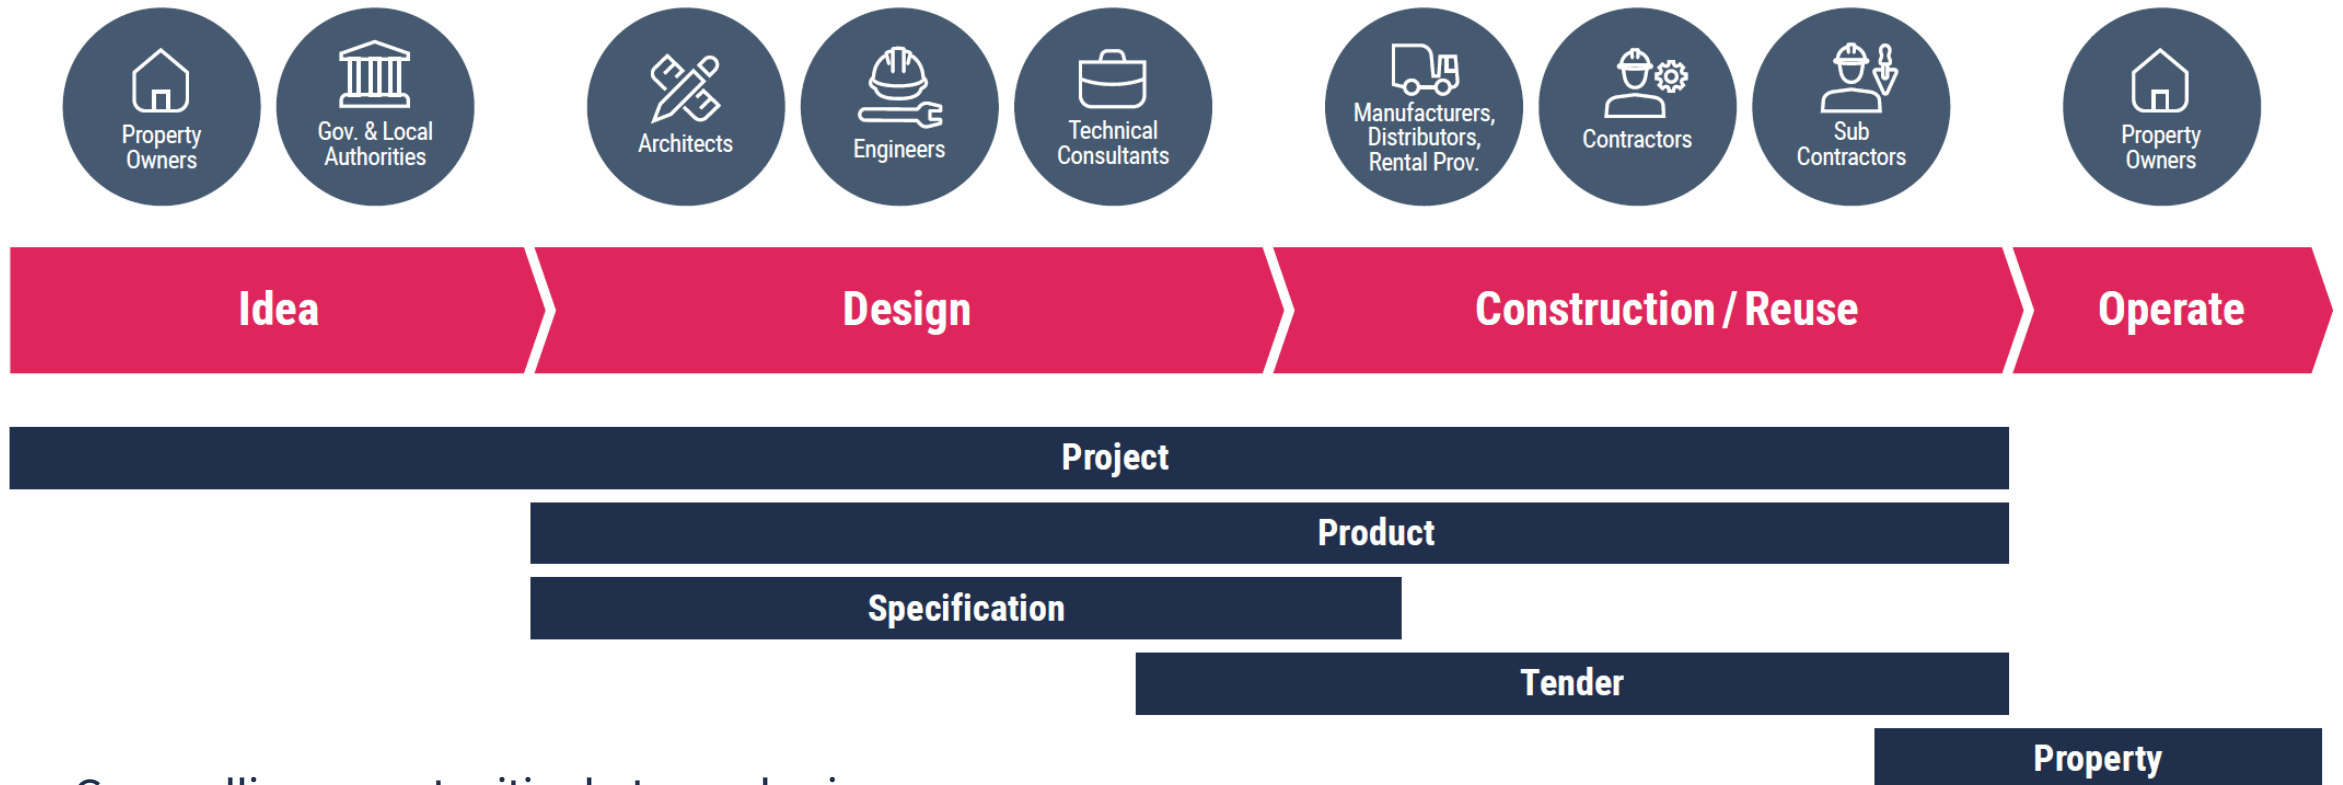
Property Owners

Gov. & Local Authorities

Architects

Engineers

Technical Consultants

Manufacturers, Distributors, Rental Prov.

Contractors

Sub Contractors

Property Owners

Idea

Design

Construction / Reuse

Operate

Project

Product

Specification

Tender

Property

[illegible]